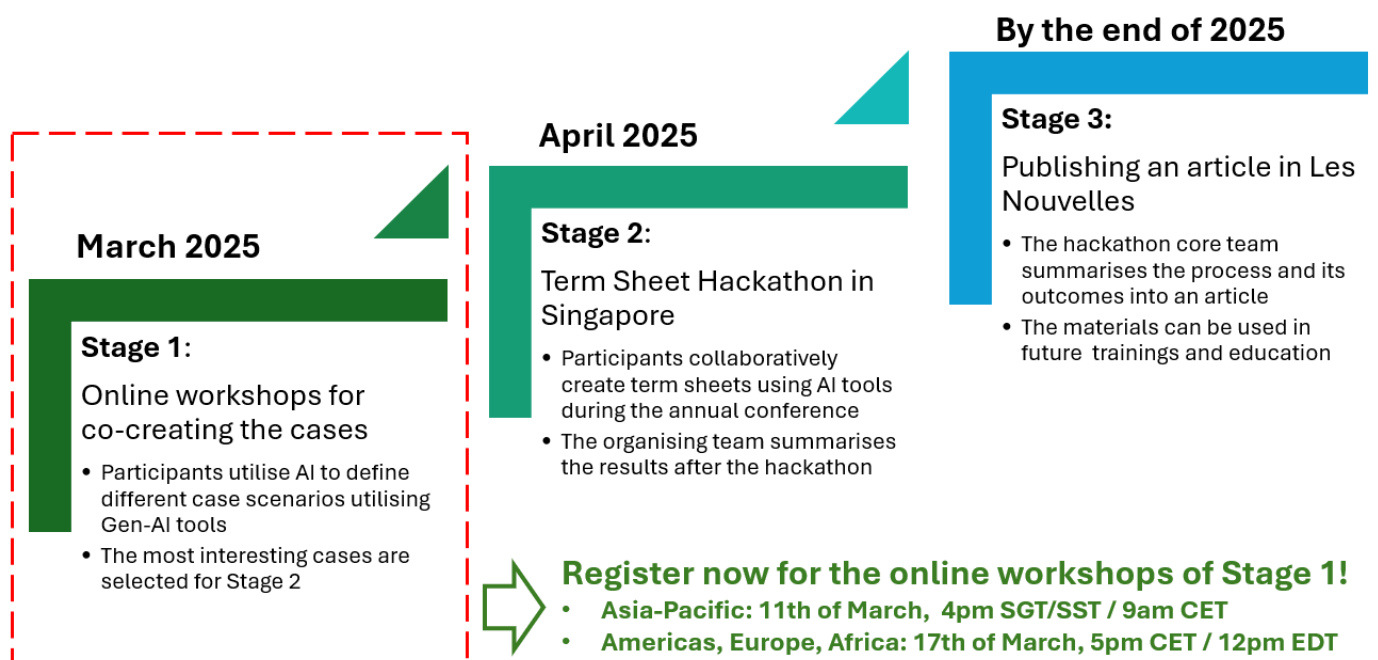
March 2025

Stage 1:

Online workshops for co-creating the cases

- Participants utilise AI to define different case scenarios utilising Gen-AI tools
- The most interesting cases are selected for Stage 2

April 2025

Stage 2:

Term Sheet Hackathon in Singapore

- Participants collaboratively create term sheets using AI tools during the annual conference
- The organising team summarises the results after the hackathon

By the end of 2025

Stage 3:

Publishing an article in Les Nouvelles

- The hackathon core team summarises the process and its outcomes into an article
- The materials can be used in future trainings and education

Register now for the online workshops of Stage 1!
- Asia-Pacific: 11th of March, 4pm SGT/SST / 9am CET
- Americas, Europe, Africa: 17th of March, 5pm CET / 12pm EDT